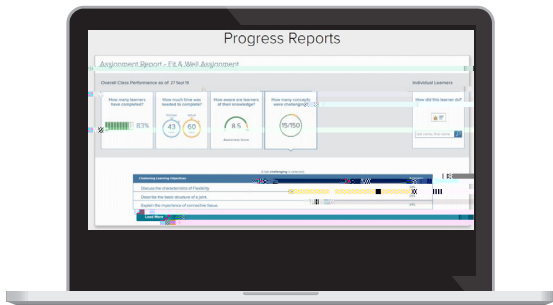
Progress Reports

Assignment Report - Fit & Well Assignment

Overall Class Performance as of: 27 Sept 16

Individual Learners

How many learners have completed?

83%

How much time was needed to complete?

43

60

How aware are learners of their knowledge?

8.5

How many concepts were challenging?

15/150

How did this learner do?

Learn More

Discuss the characteristics of Flexibility

Describe the basic structure of a joint

Explain the importance of connective tissue